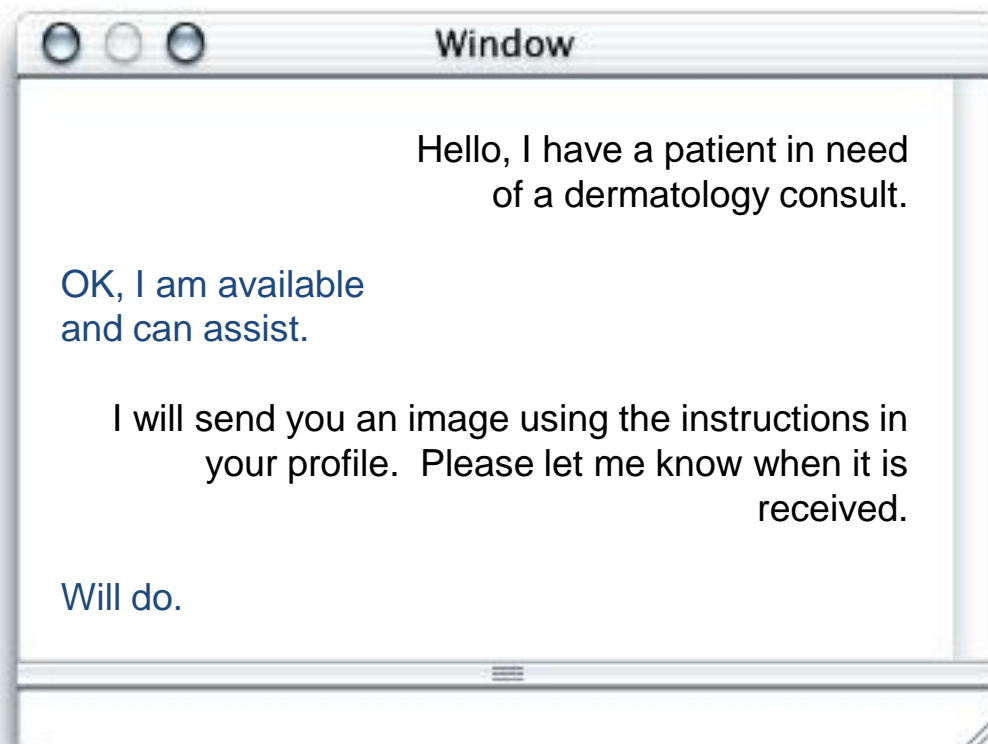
Window

Hello, I have a patient in need of a dermatology consult.

OK, I am available and can assist.

I will send you an image using the instructions in your profile.  Please let me know when it is received.

Will do.